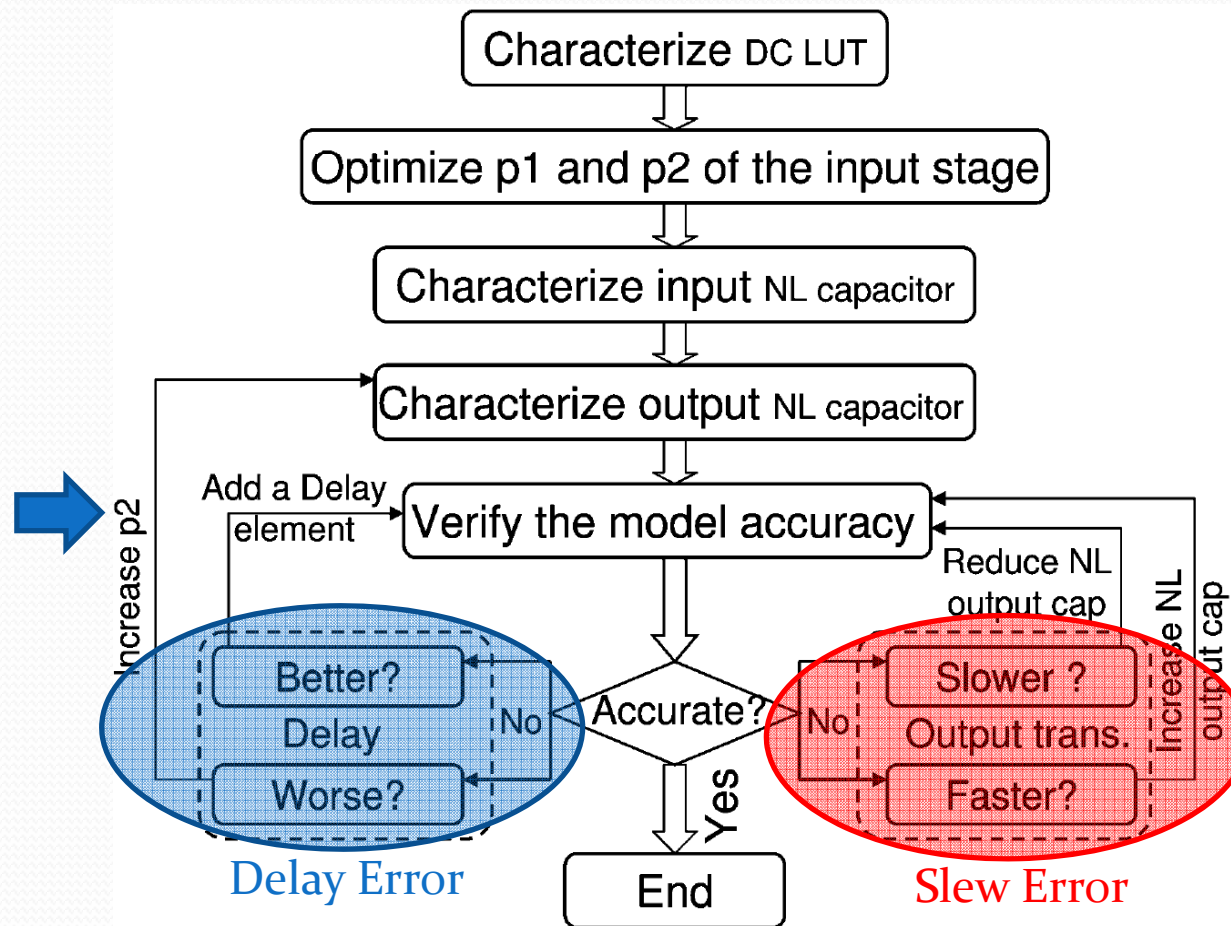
Characterize DC LUT

Optimize p1 and p2 of the input stage

Characterize input NL capacitor

Characterize output NL capacitor

Add a Delay element

Increase p2

Verify the model accuracy

Reduce NL output cap

Increase NL output cap

Better?

Delay

Worse?

No

Accurate?

No

Slower ?

Output trans.

Faster?

Yes

End

Delay Error

Slew Error